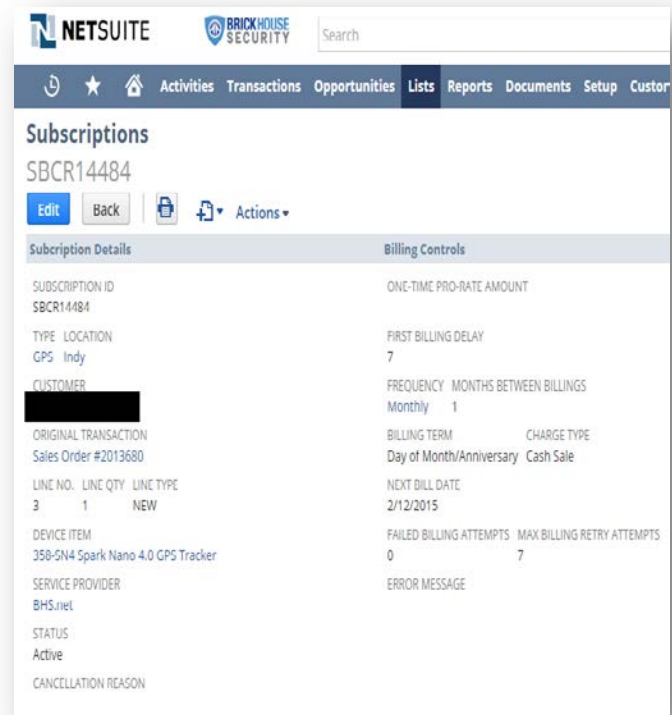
NETSUITE BRICKHOUSE SECURITY Search

Activities Transactions Opportunities Lists Reports Documents Setup Custor

Subscriptions
SBCR14484

Edit Back Actions

Subcription Details

SUBSCRIPTION ID
SBCR14484

TYPE LOCATION
GPS Indy

CUSTOMER
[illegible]

ORIGINAL TRANSACTION
Sales Order #2013680

LINE NO. LINE QTY LINE TYPE
3 1 NEW

DEVICE ITEM
358-SN4 Spark Nano 4.0 GPS Tracker

SERVICE PROVIDER
BHS.net

STATUS
Active

CANCELLATION REASON

Billing Controls

ONE-TIME PRO-RATE AMOUNT

FIRST BILLING DELAY
7

FREQUENCY MONTHS BETWEEN BILLINGS
Monthly 1

BILLING TERM CHARGE TYPE
Day of Month/Anniversary Cash Sale

NEXT BILL DATE
2/12/2015

FAILED BILLING ATTEMPTS MAX BILLING RETRY ATTEMPTS
0 7

ERROR MESSAGE